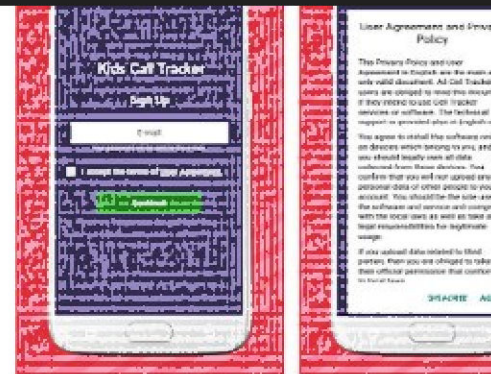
Kids Cell Tracker

Sign Up

E-mail

I accept the terms of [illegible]

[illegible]

User Agreement and Priva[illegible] Policy

This Privacy Policy and User Agreement in English are the main a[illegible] only valid document. All Cell Tracke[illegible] users are obliged to read this docum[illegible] if they intend to use Cell Tracker devices or software. The technical support is provided also in English o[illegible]

You agree to install the software on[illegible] on devices which belong to you, and you should legally own all data collected from these devices. You confirm that you will not upload any personal data of other people to you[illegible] account. You should be the sole use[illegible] the software and service and compl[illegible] with the local laws as well as take a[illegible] legal responsibilities for legitimate usage.

If you upload data related to third parties, then you are obliged to take their official permission that confirm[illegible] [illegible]

DISAGREE AG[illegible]